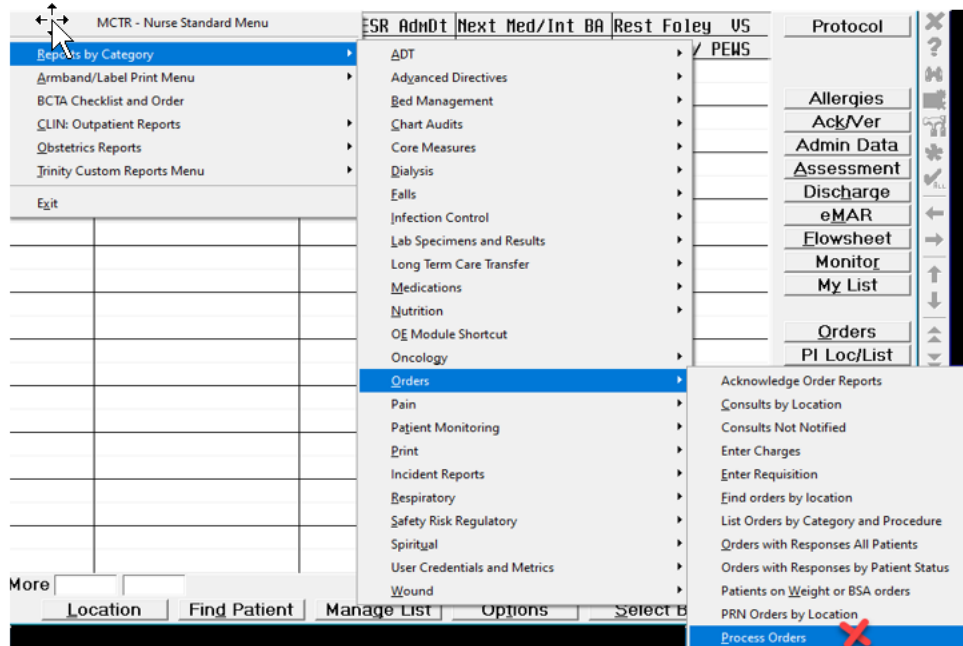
MCTR - Nurse Standard Menu
Reports by Category
Armband/Label Print Menu
BCTA Checklist and Order
CLIN: Outpatient Reports
Obstetrics Reports
Trinity Custom Reports Menu
Exit

ESR AdmDt Next Med/Int BA Rest Foley VS
/ PEWS

ADT
Advanced Directives
Bed Management
Chart Audits
Core Measures
Dialysis
Falls
Infection Control
Lab Specimens and Results
Long Term Care Transfer
Medications
Nutrition
OE Module Shortcut
Oncology
Orders
Pain
Patient Monitoring
Print
Incident Reports
Respiratory
Safety Risk Regulatory
Spiritual
User Credentials and Metrics
Wound

Acknowledge Order Reports
Consults by Location
Consults Not Notified
Enter Charges
Enter Requisition
Find orders by location
List Orders by Category and Procedure
Orders with Responses All Patients
Orders with Responses by Patient Status
Patients on Weight or BSA orders
PRN Orders by Location
Process Orders

Protocol
Allergies
Ack/Ver
Admin Data
Assessment
Discharge
eMAR
Flowsheet
Monitor
My List
Orders
PI Loc/List

More
Location
Find Patient
Manage List
Options
Select B